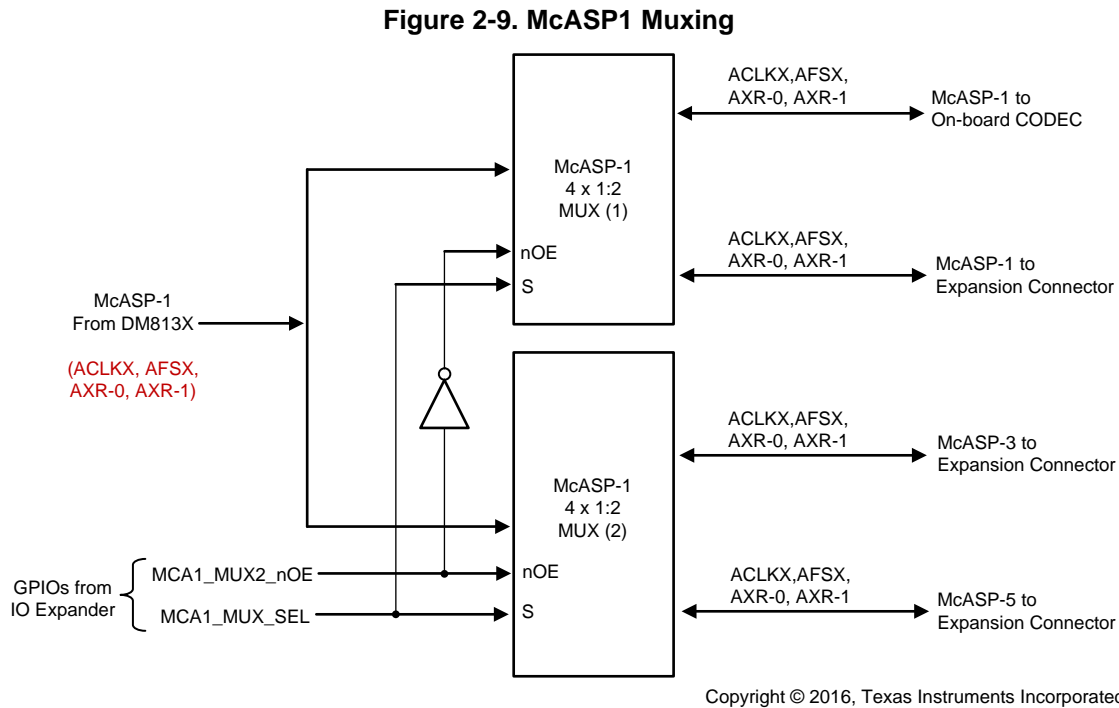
Figure 2-9. McASP1 Muxing

ACLKX,AFSX, AXR-0, AXR-1

McASP-1 to On-board CODEC

McASP-1 4 x 1:2 MUX (1)

nOE

S

ACLKX,AFSX, AXR-0, AXR-1

McASP-1 to Expansion Connector

McASP-1 From DM813X

(ACLKX, AFSX, AXR-0, AXR-1)

ACLKX,AFSX, AXR-0, AXR-1

McASP-3 to Expansion Connector

McASP-1 4 x 1:2 MUX (2)

GPIOs from IO Expander

MCA1_MUX2_nOE

nOE

MCA1_MUX_SEL

S

ACLKX,AFSX, AXR-0, AXR-1

McASP-5 to Expansion Connector

Copyright © 2016, Texas Instruments Incorporated